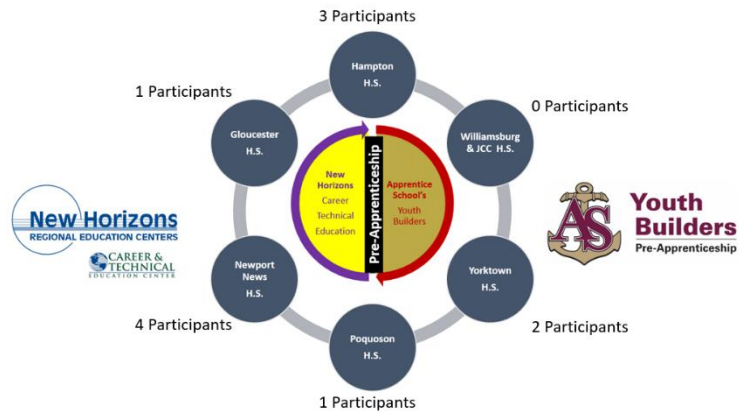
3 Participants

Hampton H.S.

1 Participants

0 Participants

Gloucester H.S.

Williamsburg & JCC H.S.

New Horizons Career Technical Education

Pre-Apprenticeship

Apprentice School's Youth Builders

New Horizons
REGIONAL EDUCATION CENTERS

CAREER & TECHNICAL EDUCATION CENTER

AS

Youth Builders
Pre-Apprenticeship

Newport News H.S.

Yorktown H.S.

4 Participants

2 Participants

Poquoson H.S.

1 Participants